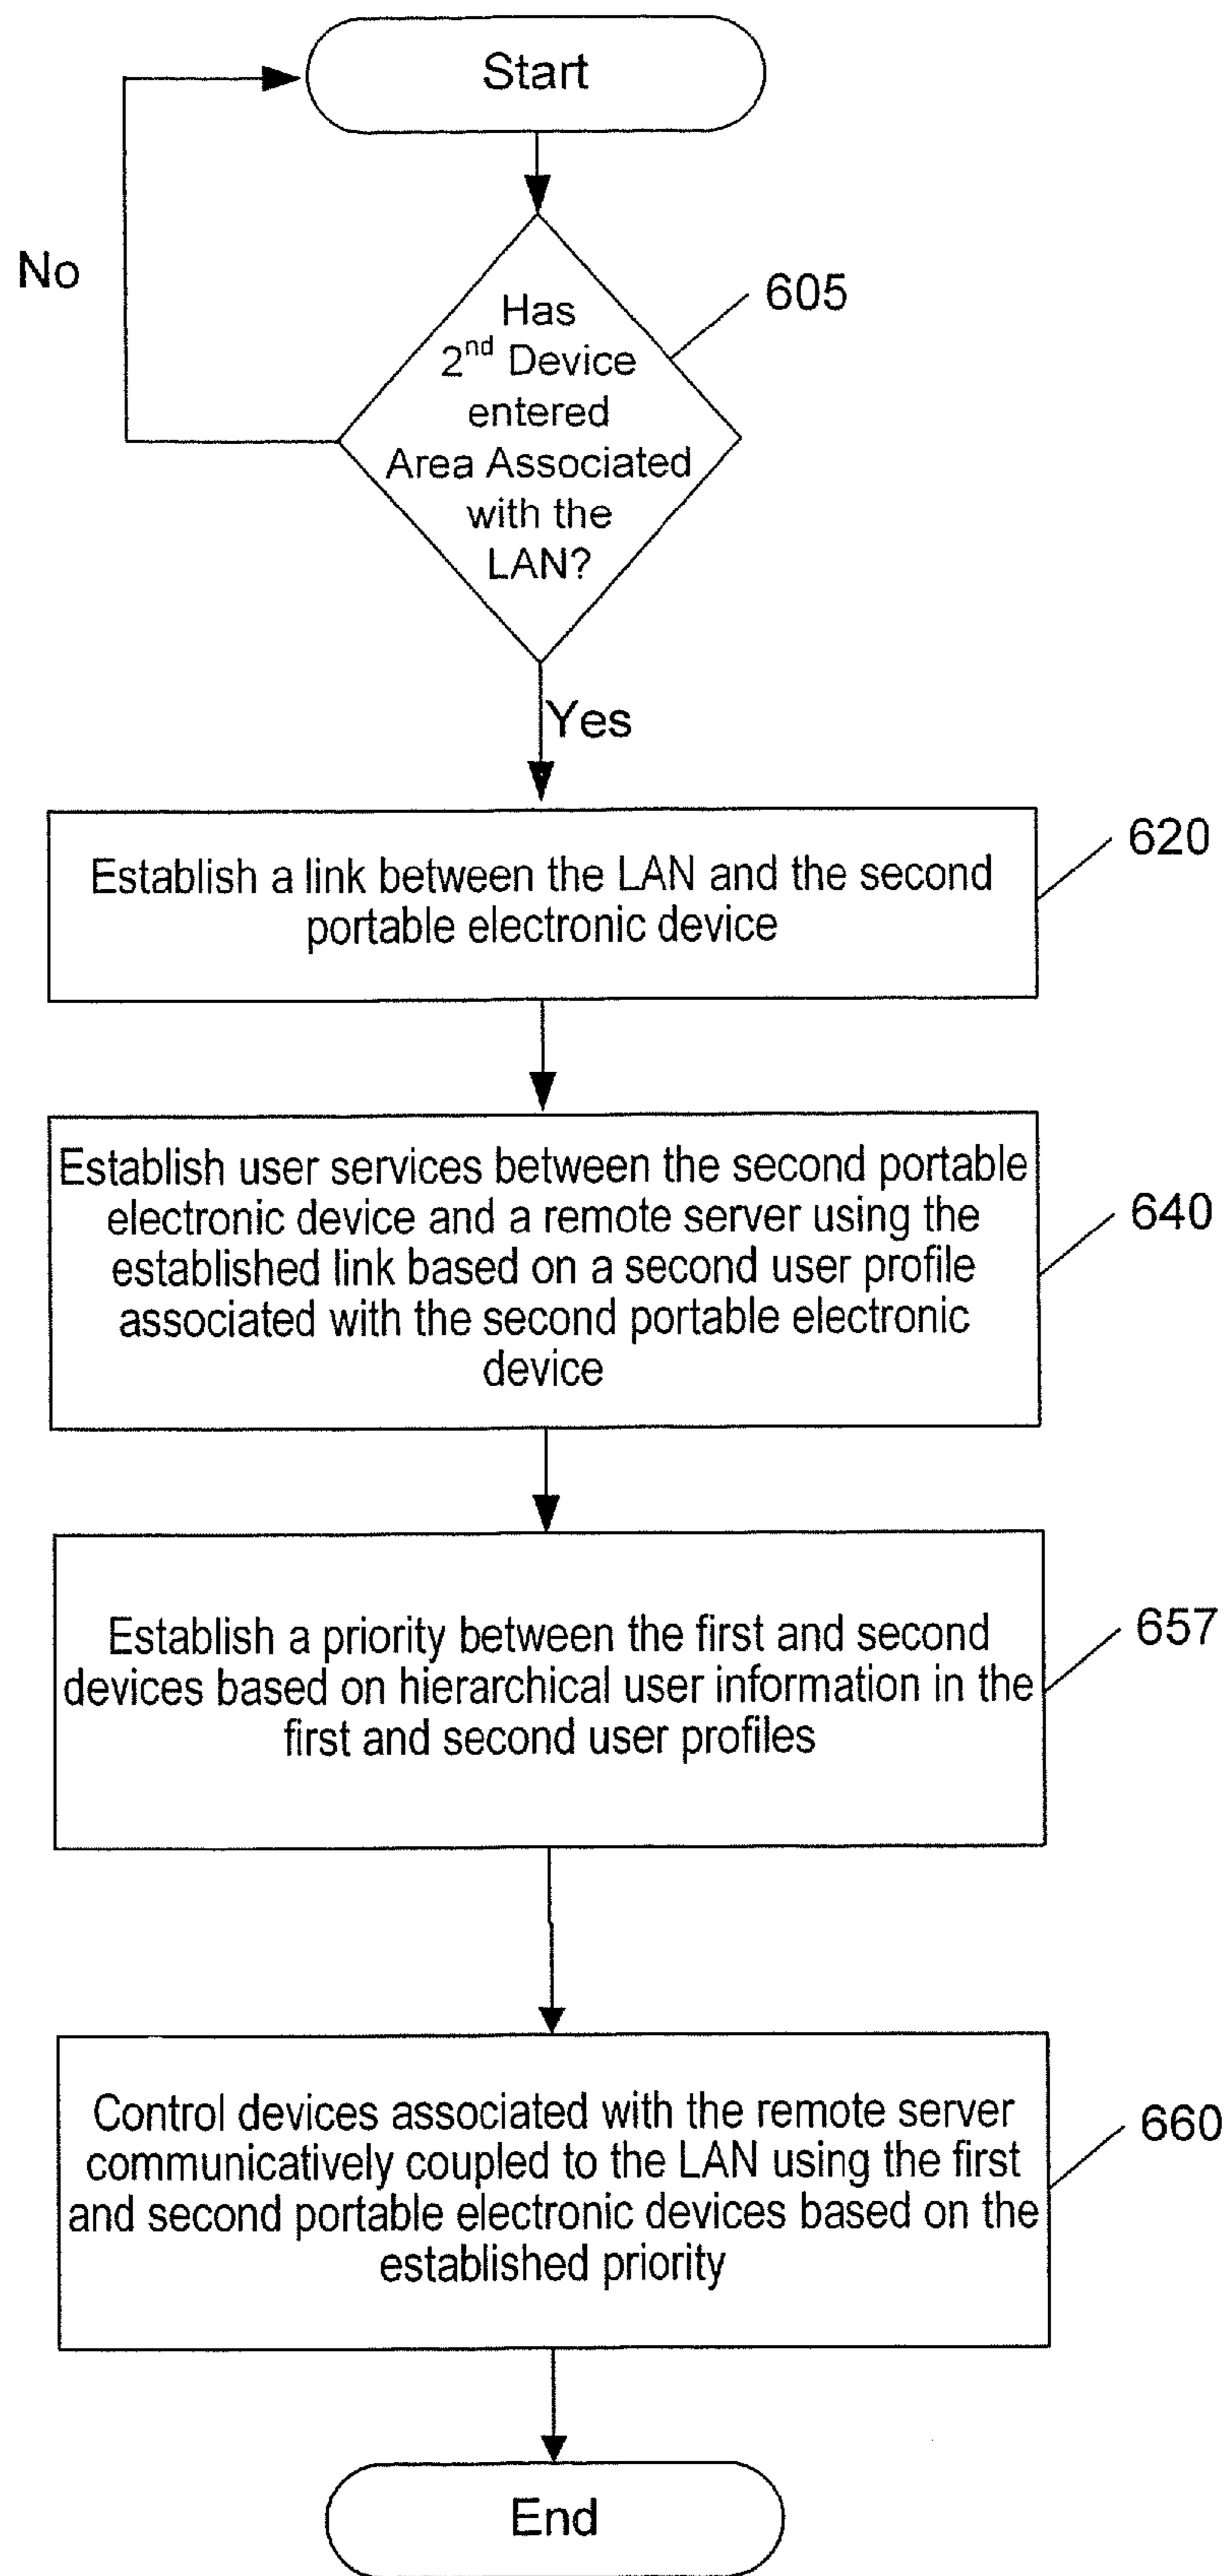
Start

No

Has $2^{nd}$ Device entered Area Associated with the LAN?

605

Yes

Establish a link between the LAN and the second portable electronic device

620

Establish user services between the second portable electronic device and a remote server using the established link based on a second user profile associated with the second portable electronic device

640

Establish a priority between the first and second devices based on hierarchical user information in the first and second user profiles

657

Control devices associated with the remote server communicatively coupled to the LAN using the first and second portable electronic devices based on the established priority

660

End